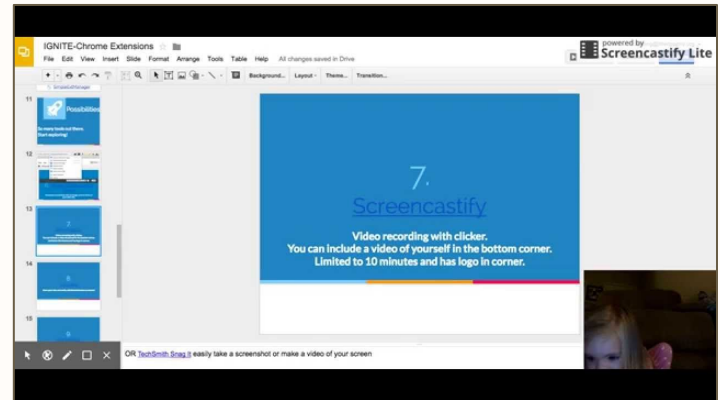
IGNITE-Chrome Extensions

File Edit View Insert Slide Format Arrange Tools Table Help All changes saved in Drive

powered by Screencastify Lite

Background... Layout Theme... Transition...

11

Possibilities

So many tools out there. Start exploring!

12

13

14

15

7.

Screencastify

Video recording with clicker.
You can include a video of yourself in the bottom corner.
Limited to 10 minutes and has logo in corner.

OR TechSmith Snag It easily take a screenshot or make a video of your screen